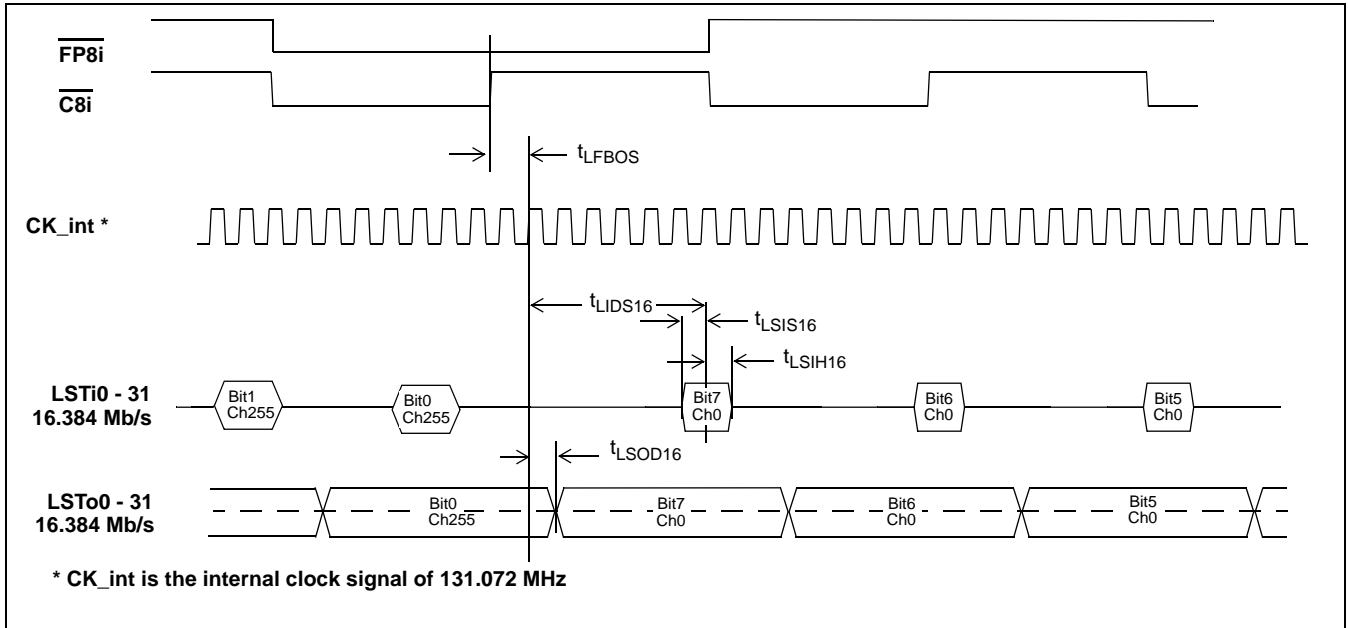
$\overline{FP8i}$

$\overline{C8i}$

$t_{LFBOS}$

CK_int *

$t_{LIDS16}$

$t_{LSIS16}$

$t_{LSIH16}$

LSTi0 - 31
16.384 Mb/s

Bit1
Ch255

Bit0
Ch255

Bit7
Ch0

Bit6
Ch0

Bit5
Ch0

$t_{LSOD16}$

LSTo0 - 31
16.384 Mb/s

Bit0
Ch255

Bit7
Ch0

Bit6
Ch0

Bit5
Ch0

* CK_int is the internal clock signal of 131.072 MHz